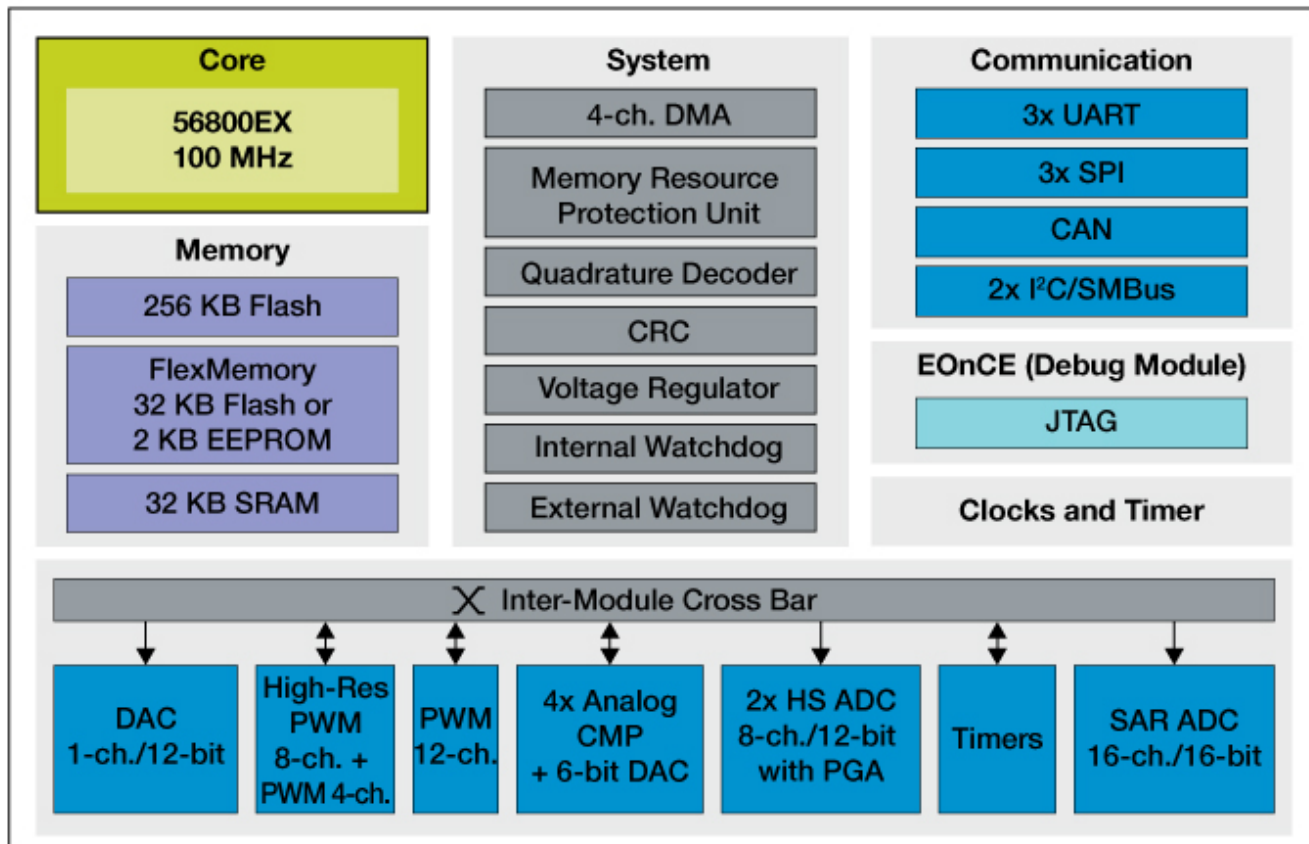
Core

56800EX
100 MHz

Memory

256 KB Flash

FlexMemory
32 KB Flash or
2 KB EEPROM

32 KB SRAM

System

4-ch. DMA

Memory Resource Protection Unit

Quadrature Decoder

CRC

Voltage Regulator

Internal Watchdog

External Watchdog

Communication

3x UART

3x SPI

CAN

2x I$^2$C/SMBus

EOnCE (Debug Module)

JTAG

Clocks and Timer

Inter-Module Cross Bar

DAC
1-ch./12-bit

High-Res PWM
8-ch. +
PWM 4-ch.

PWM
12-ch.

4x Analog CMP
+ 6-bit DAC

2x HS ADC
8-ch./12-bit
with PGA

Timers

SAR ADC
16-ch./16-bit